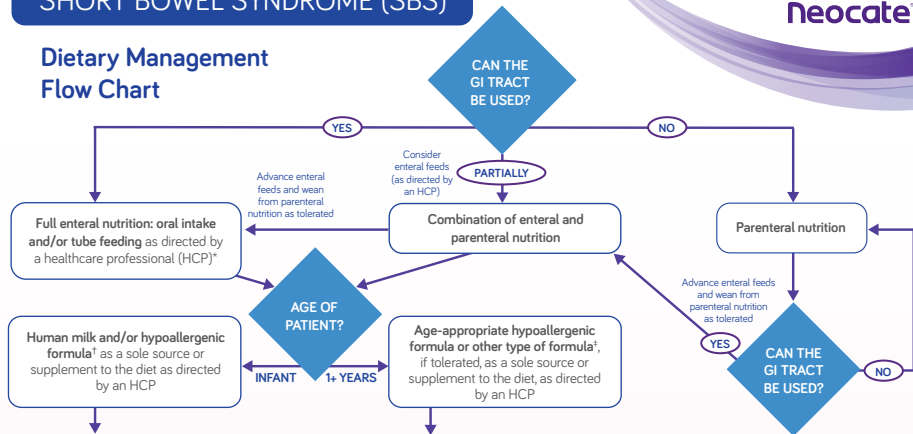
SHORT BOWEL SYNDROME (SBS)

Neocate

Dietary Management Flow Chart

CAN THE GI TRACT BE USED?

YES

NO

Consider enteral feeds (as directed by an HCP)

PARTIALLY

Advance enteral feeds and wean from parenteral nutrition as tolerated

Full enteral nutrition: oral intake and/or tube feeding as directed by a healthcare professional (HCP)*

Combination of enteral and parenteral nutrition

Parenteral nutrition

AGE OF PATIENT?

Advance enteral feeds and wean from parenteral nutrition as tolerated

YES

CAN THE GI TRACT BE USED?

NO

Human milk and/or hypoallergenic formula† as a sole source or supplement to the diet as directed by an HCP

INFANT

1+ YEARS

Age-appropriate hypoallergenic formula or other type of formula‡, if tolerated, as a sole source or supplement to the diet, as directed by an HCP